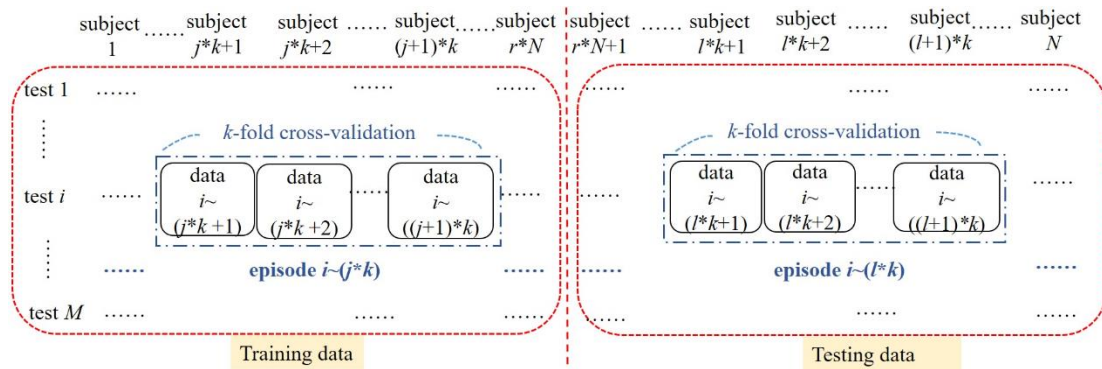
subject 1 …… subject $j*k+1$ subject $j*k+2$ …… subject $(j+1)*k$ …… subject $r*N$ subject $r*N+1$ …… subject $l*k+1$ subject $l*k+2$ …… subject $(l+1)*k$ …… subject $N$

test 1 …… …… …… …… …… ……

$k$-fold cross-validation

test $i$ …… data $i$~ $(j*k+1)$ data $i$~ $(j*k+2)$ …… data $i$~ $((j+1)*k)$ ……

…… $k$-fold cross-validation

data $i$~ $(l*k+1)$ data $i$~ $(l*k+2)$ …… data $i$~ $((l+1)*k)$ ……

…… episode $i$~$(j*k)$ …… …… episode $i$~$(l*k)$ ……

test $M$ …… …… …… …… …… ……

Training data

Testing data